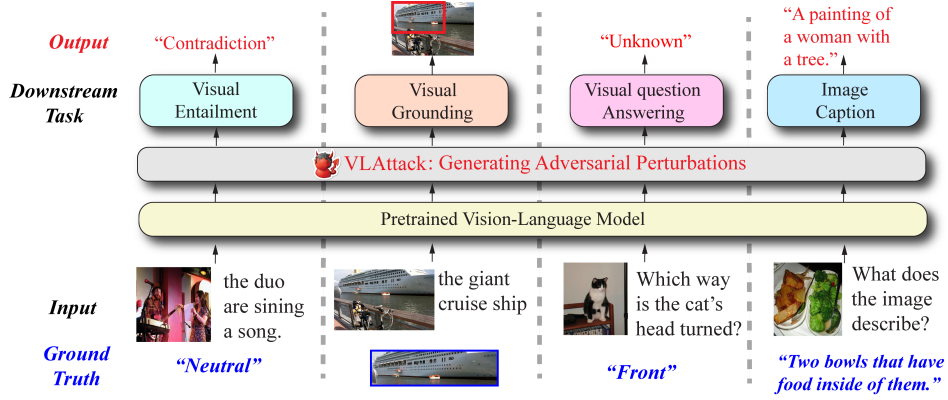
Output

Downstream Task

"Contradiction"

Visual Entailment

Visual Grounding

"Unknown"

Visual question Answering

"A painting of a woman with a tree."

Image Caption

VLAttack: Generating Adversarial Perturbations

Pretrained Vision-Language Model

Input

the duo are sining a song.

the giant cruise ship

Which way is the cat's head turned?

What does the image describe?

Ground Truth

"Neutral"

"Front"

"Two bowls that have food inside of them."